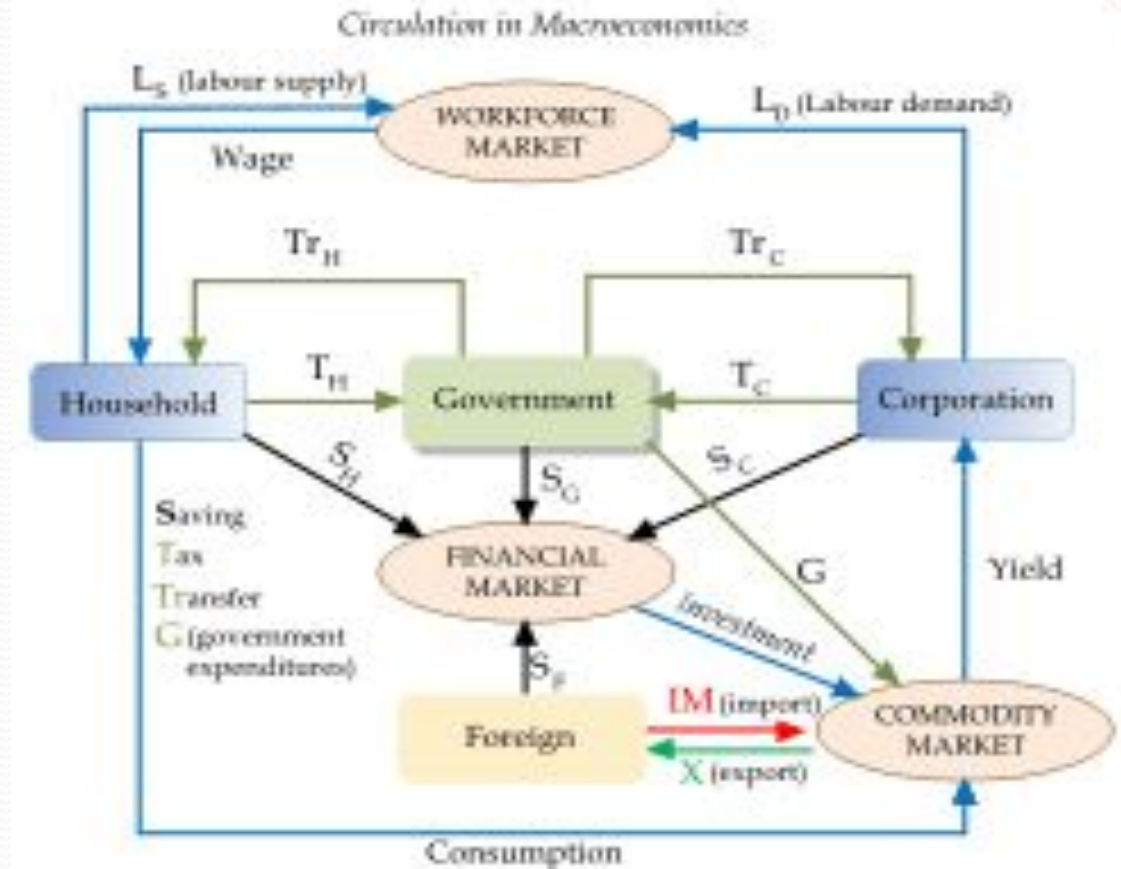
Circulation in Macroeconomics

$L_S$ (labour supply)

WORKFORCE MARKET

$L_D$ (Labour demand)

Wage

$Tr_H$

$Tr_C$

Household

$T_H$

Government

$T_C$

Corporation

$S_H$

$S_G$

$S_C$

Saving
Tax
Transfer
G (government expenditures)

FINANCIAL MARKET

G

Yield

investment

$S_F$

IM (import)

Foreign

COMMODITY MARKET

X (export)

Consumption